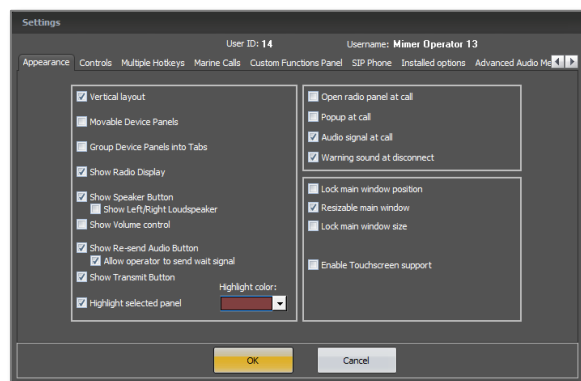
Settings

User ID: 14 Username: Mimer Operator 13

Appearance | Controls | Multiple Hotkeys | Marine Calls | Custom Functions Panel | SIP Phone | Installed options | Advanced Audio Me

☑ Vertical layout
☐ Movable Device Panels
☐ Group Device Panels into Tabs
☑ Show Radio Display
☑ Show Speaker Button
☐ Show Left/Right Loudspeaker
☐ Show Volume control
☑ Show Re-send Audio Button
☑ Allow operator to send wait signal
☑ Show Transmit Button
☑ Highlight selected panel
Highlight color:

☐ Open radio panel at call
☐ Popup at call
☑ Audio signal at call
☑ Warning sound at disconnect

☐ Lock main window position
☑ Resizable main window
☐ Lock main window size
☐ Enable Touchscreen support

OK
Cancel